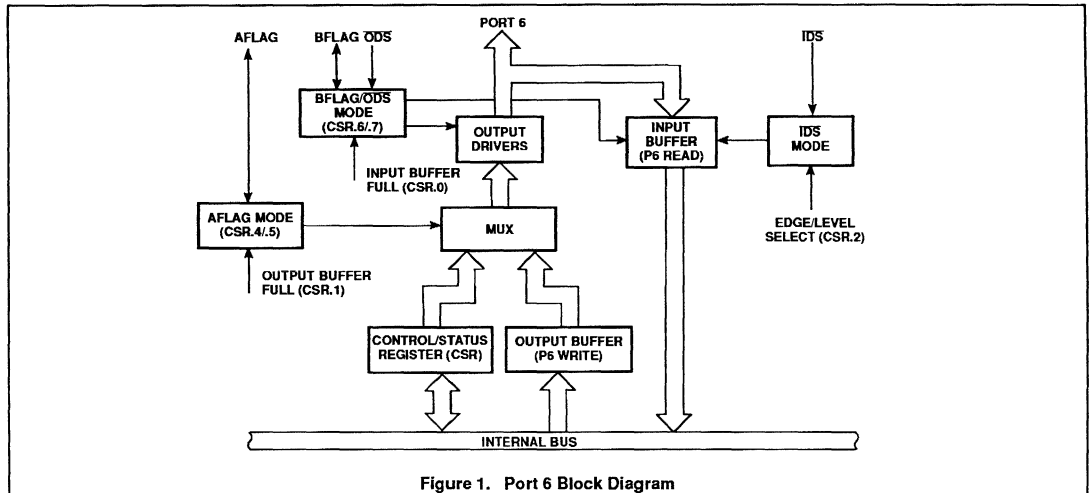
AFLAG

BFLAG $\overline{ODS}$

PORT 6

$\overline{IDS}$

BFLAG/$\overline{ODS}$ MODE (CSR.6/.7)

OUTPUT DRIVERS

INPUT BUFFER (P6 READ)

$\overline{IDS}$ MODE

INPUT BUFFER FULL (CSR.0)

AFLAG MODE (CSR.4/.5)

MUX

EDGE/LEVEL SELECT (CSR.2)

OUTPUT BUFFER FULL (CSR.1)

CONTROL/STATUS REGISTER (CSR)

OUTPUT BUFFER (P6 WRITE)

INTERNAL BUS

Figure 1. Port 6 Block Diagram